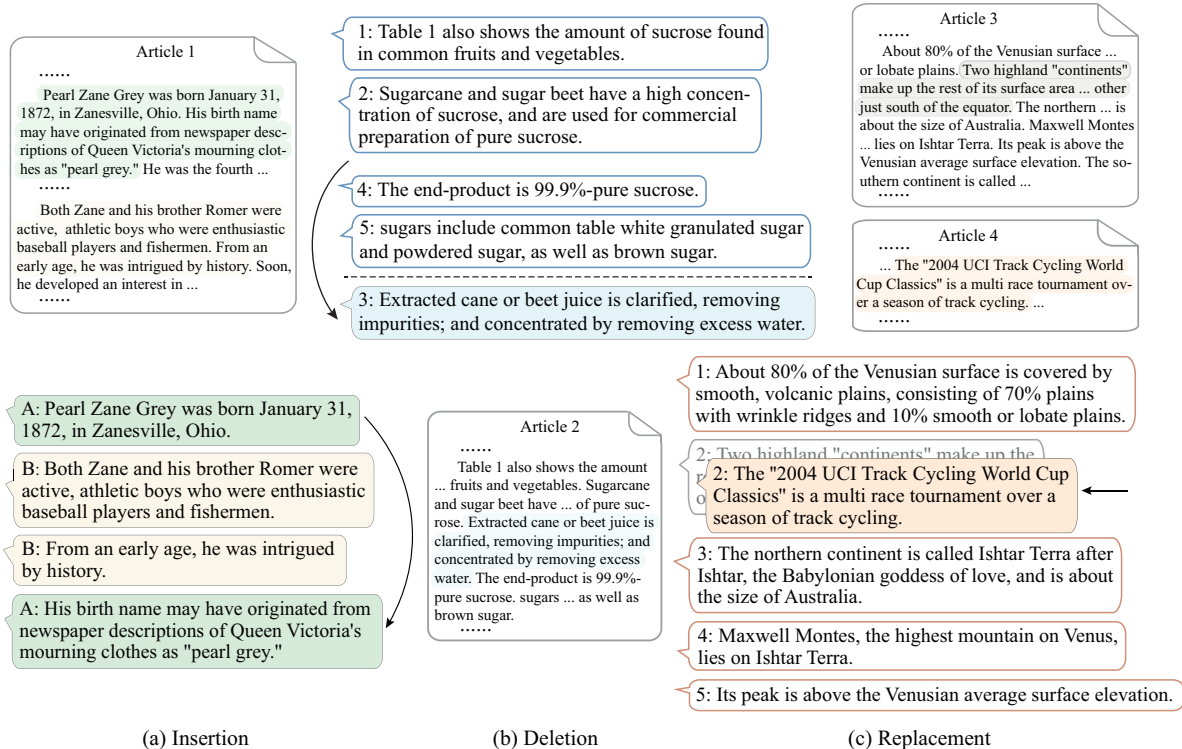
Article 1

......

Pearl Zane Grey was born January 31, 1872, in Zanesville, Ohio. His birth name may have originated from newspaper descriptions of Queen Victoria's mourning clothes as "pearl grey." He was the fourth ...

......

Both Zane and his brother Romer were active, athletic boys who were enthusiastic baseball players and fishermen. From an early age, he was intrigued by history. Soon, he developed an interest in ...

......

A: Pearl Zane Grey was born January 31, 1872, in Zanesville, Ohio.

B: Both Zane and his brother Romer were active, athletic boys who were enthusiastic baseball players and fishermen.

B: From an early age, he was intrigued by history.

A: His birth name may have originated from newspaper descriptions of Queen Victoria's mourning clothes as "pearl grey."

(a) Insertion

1: Table 1 also shows the amount of sucrose found in common fruits and vegetables.

2: Sugarcane and sugar beet have a high concentration of sucrose, and are used for commercial preparation of pure sucrose.

4: The end-product is 99.9%-pure sucrose.

5: sugars include common table white granulated sugar and powdered sugar, as well as brown sugar.

3: Extracted cane or beet juice is clarified, removing impurities; and concentrated by removing excess water.

Article 2

......

Table 1 also shows the amount ... fruits and vegetables. Sugarcane and sugar beet have ... of pure sucrose. Extracted cane or beet juice is clarified, removing impurities; and concentrated by removing excess water. The end-product is 99.9%-pure sucrose. sugars ... as well as brown sugar.

......

(b) Deletion

Article 3

......

About 80% of the Venusian surface ... or lobate plains. Two highland "continents" make up the rest of its surface area ... other just south of the equator. The northern ... is about the size of Australia. Maxwell Montes ... lies on Ishtar Terra. Its peak is above the Venusian average surface elevation. The southern continent is called ...

......

Article 4

......

... The "2004 UCI Track Cycling World Cup Classics" is a multi race tournament over a season of track cycling. ...

......

1: About 80% of the Venusian surface is covered by smooth, volcanic plains, consisting of 70% plains with wrinkle ridges and 10% smooth or lobate plains.

2: Two highland "continents" make up the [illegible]

2: The "2004 UCI Track Cycling World Cup Classics" is a multi race tournament over a season of track cycling.

3: The northern continent is called Ishtar Terra after Ishtar, the Babylonian goddess of love, and is about the size of Australia.

4: Maxwell Montes, the highest mountain on Venus, lies on Ishtar Terra.

5: Its peak is above the Venusian average surface elevation.

(c) Replacement